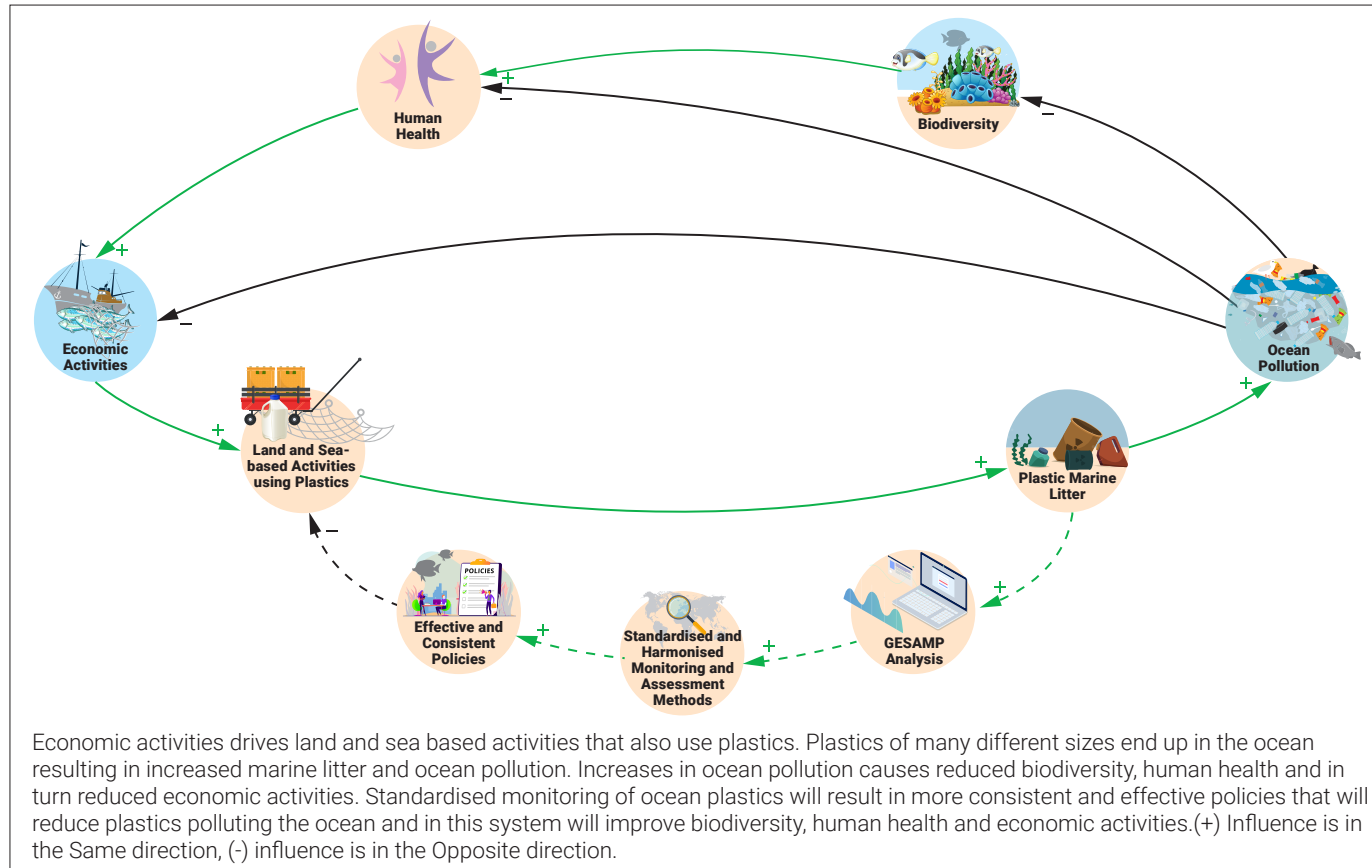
Human Health

Biodiversity

Economic Activities

Ocean Pollution

Land and Sea-based Activities using Plastics

Plastic Marine Litter

GESAMP Analysis

Standardised and Harmonised Monitoring and Assessment Methods

Effective and Consistent Policies

POLICIES

+
−
−
+
−
+
+
+
+
+
+
−

Economic activities drives land and sea based activities that also use plastics. Plastics of many different sizes end up in the ocean resulting in increased marine litter and ocean pollution. Increases in ocean pollution causes reduced biodiversity, human health and in turn reduced economic activities. Standardised monitoring of ocean plastics will result in more consistent and effective policies that will reduce plastics polluting the ocean and in this system will improve biodiversity, human health and economic activities.(+) Influence is in the Same direction, (-) influence is in the Opposite direction.